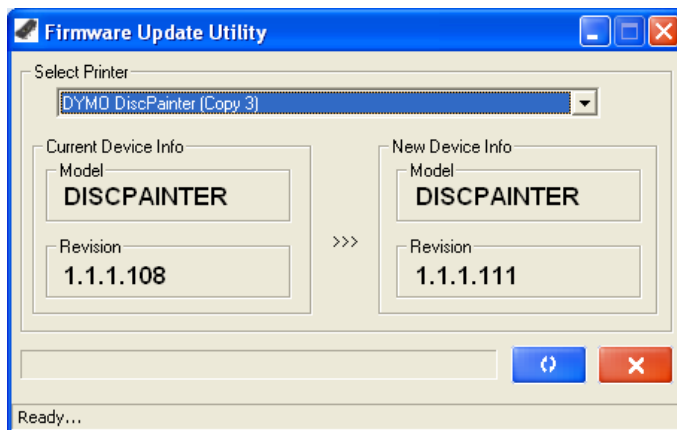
Firmware Update Utility

Select Printer

DYMO DiscPainter (Copy 3)

Current Device Info

Model

DISCPAINTER

Revision

1.1.1.108

>>>

New Device Info

Model

DISCPAINTER

Revision

1.1.1.111

Ready...